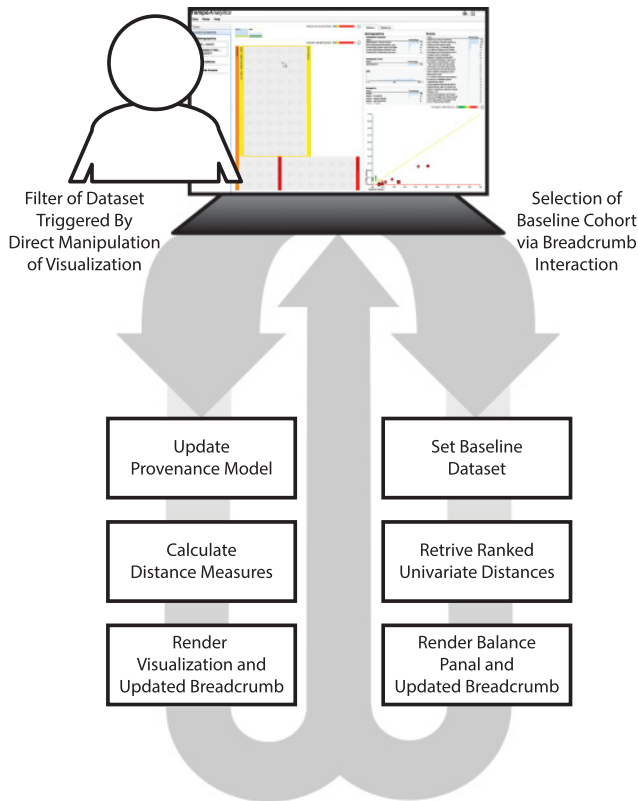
Filter of Dataset Triggered By Direct Manipulation of Visualization

Selection of Baseline Cohort via Breadcrumb Interaction

Update Provenance Model

Calculate Distance Measures

Render Visualization and Updated Breadcrumb

Set Baseline Dataset

Retrive Ranked Univariate Distances

Render Balance Panal and Updated Breadcrumb